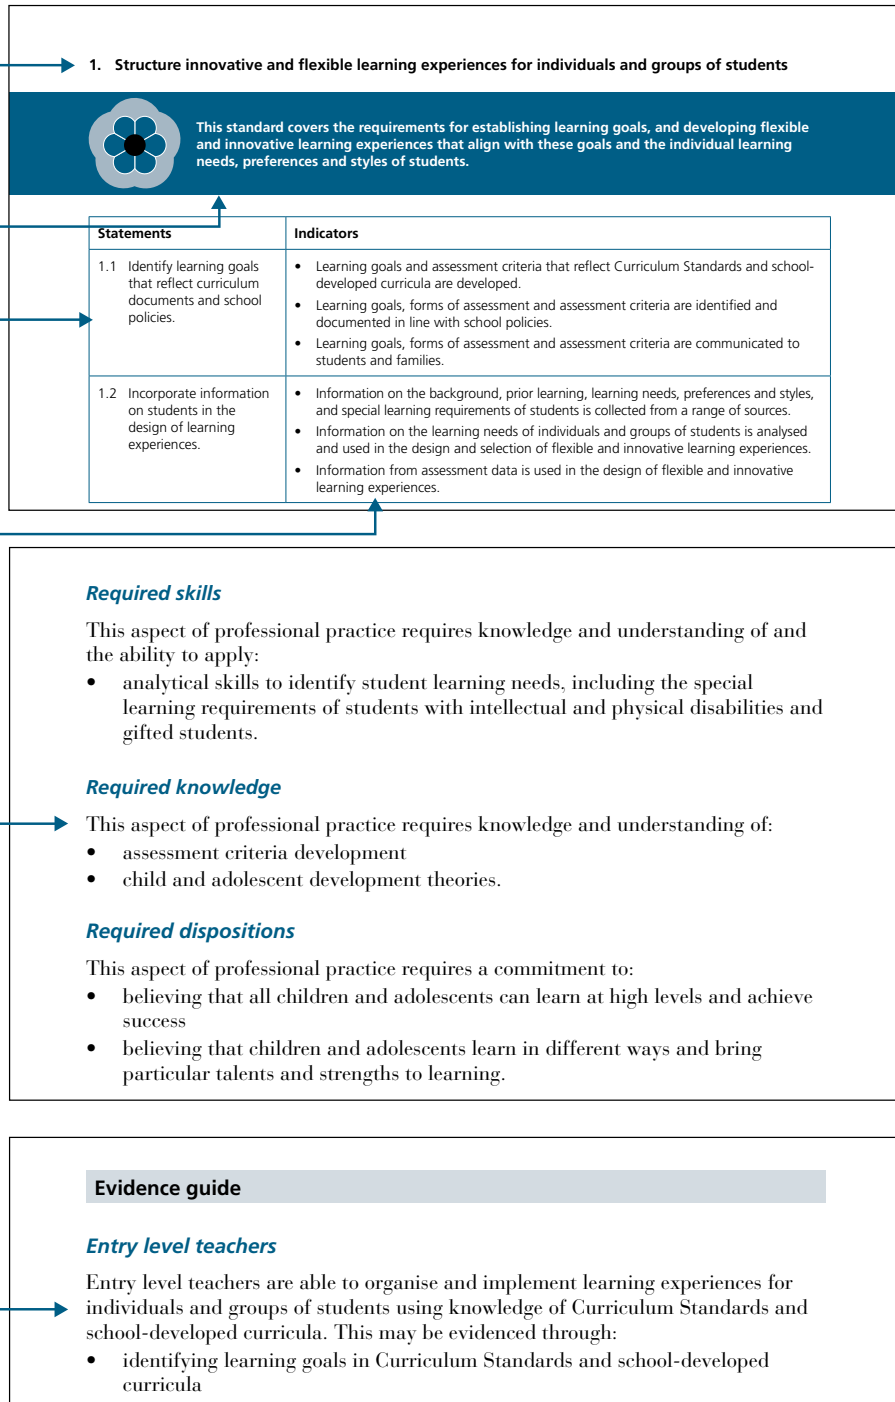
1. Structure innovative and flexible learning experiences for individuals and groups of students

This standard covers the requirements for establishing learning goals, and developing flexible and innovative learning experiences that align with these goals and the individual learning needs, preferences and styles of students.

| Statements | Indicators |
|---|---|
| 1.1 Identify learning goals that reflect curriculum documents and school policies. | • Learning goals and assessment criteria that reflect Curriculum Standards and school-developed curricula are developed. • Learning goals, forms of assessment and assessment criteria are identified and documented in line with school policies. • Learning goals, forms of assessment and assessment criteria are communicated to students and families. |
| 1.2 Incorporate information on students in the design of learning experiences. | • Information on the background, prior learning, learning needs, preferences and styles, and special learning requirements of students is collected from a range of sources. • Information on the learning needs of individuals and groups of students is analysed and used in the design and selection of flexible and innovative learning experiences. • Information from assessment data is used in the design of flexible and innovative learning experiences. |

Required skills

This aspect of professional practice requires knowledge and understanding of and the ability to apply:
• analytical skills to identify student learning needs, including the special learning requirements of students with intellectual and physical disabilities and gifted students.

Required knowledge

This aspect of professional practice requires knowledge and understanding of:
• assessment criteria development
• child and adolescent development theories.

Required dispositions

This aspect of professional practice requires a commitment to:
• believing that all children and adolescents can learn at high levels and achieve success
• believing that children and adolescents learn in different ways and bring particular talents and strengths to learning.

Evidence guide

Entry level teachers

Entry level teachers are able to organise and implement learning experiences for individuals and groups of students using knowledge of Curriculum Standards and school-developed curricula. This may be evidenced through:
• identifying learning goals in Curriculum Standards and school-developed curricula